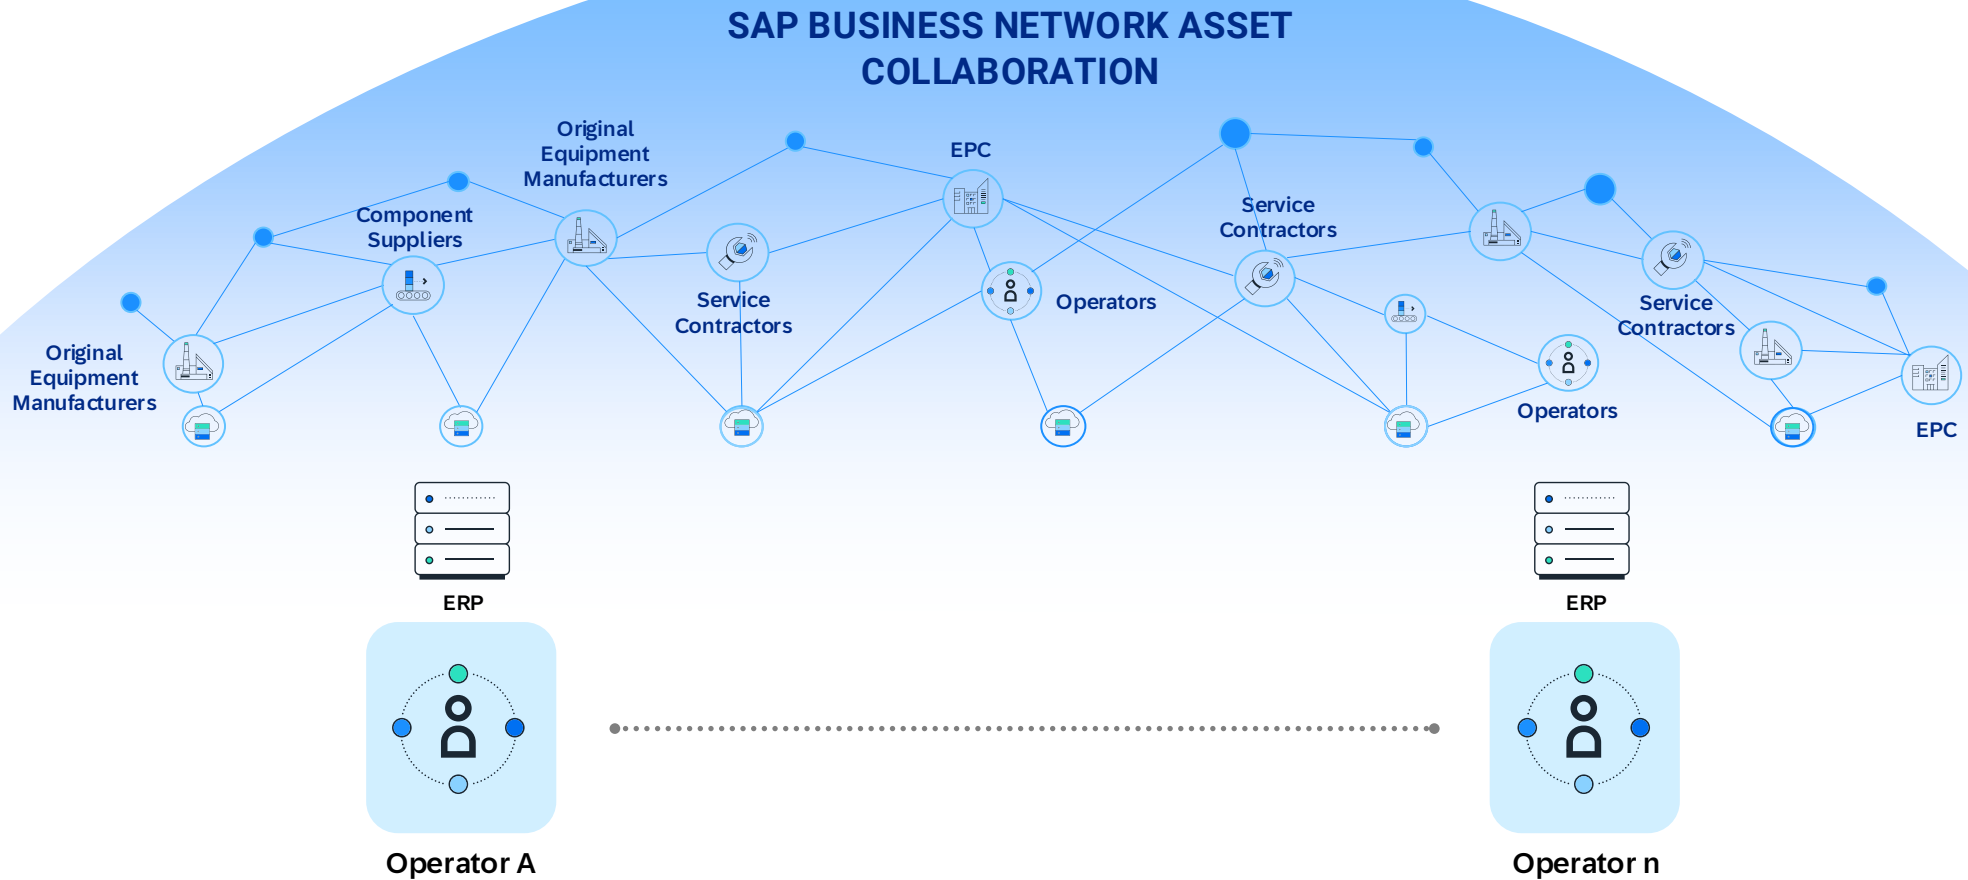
SAP BUSINESS NETWORK ASSET COLLABORATION

Original Equipment Manufacturers

Component Suppliers

Original Equipment Manufacturers

Service Contractors

EPC

Operators

Service Contractors

Operators

Service Contractors

EPC

ERP

ERP

Operator A

Operator n